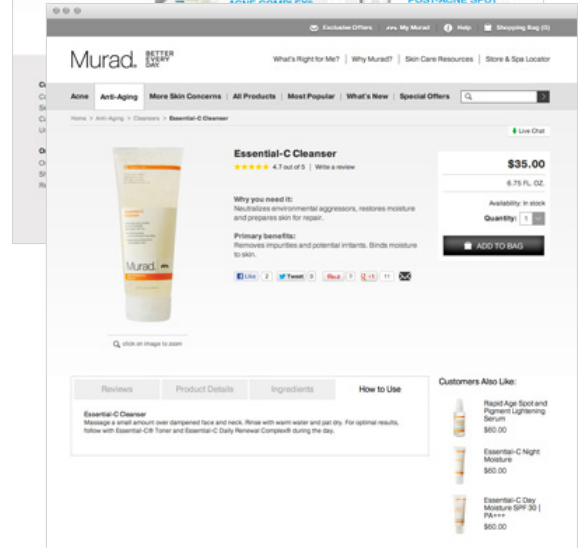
ACNE COMPLEX POST-ACNE SPOT

Exclusive Offers | My Murad | Help | Shopping Bag (0)

Murad. BETTER EVERY DAY

What's Right for Me? | Why Murad? | Skin Care Resources | Store & Spa Locator

Acne | Anti-Aging | More Skin Concerns | All Products | Most Popular | What's New | Special Offers

Home > Anti-Aging > Cleansers > Essential-C Cleanser

Live Chat

Essential-C Cleanser
4.7 out of 5 | Write a review

Why you need it:
Neutralizes environmental aggressors, restores moisture and prepares skin for repair.

Primary benefits:
Removes impurities and potential irritants. Binds moisture to skin.

Like 2 | Tweet 0 | Pin it 7 | +1 11

$35.00
6.75 FL. OZ.
Availability: In stock
Quantity: 1
ADD TO BAG

click on image to zoom

Reviews | Product Details | Ingredients | How to Use

Essential-C Cleanser
Massage a small amount over dampened face and neck. Rinse with warm water and pat dry. For optimal results, follow with Essential-C® Toner and Essential-C Daily Renewal Complex® during the day.

Customers Also Like:

Rapid Age Spot and Pigment Lightening Serum
$60.00

Essential-C Night Moisture
$60.00

Essential-C Day Moisture SPF 30 | PA+++
$60.00